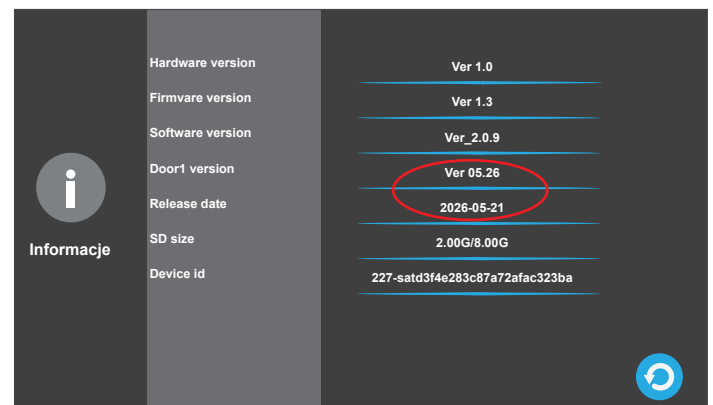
i

Informacje

| | |
|---|---|
| Hardware version | Ver 1.0 |
| Firmvare version | Ver 1.3 |
| Software version | Ver_2.0.9 |
| Door1 version | Ver 05.26 |
| Release date | 2026-05-21 |
| SD size | 2.00G/8.00G |
| Device id | 227-satd3f4e283c87a72afac323ba |